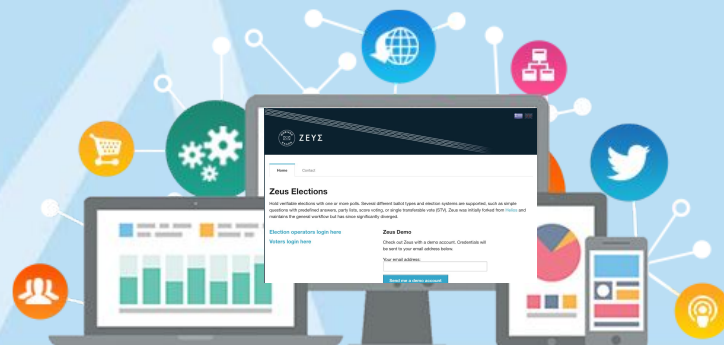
ZEYΣ

Home Contact

Zeus Elections

Hold verifiable elections with one or more polls. Several different ballot types and election systems are supported, such as simple questions with predefined answers, party lists, score voting, or single transferable vote (STV). Zeus was initially forked from Helios and maintains the general workflow but has since significantly diverged.

Election operators login here

Voters login here

Zeus Demo

Check out Zeus with a demo account. Credentials will be sent to your email address below.

Your email address:

Send me a demo account